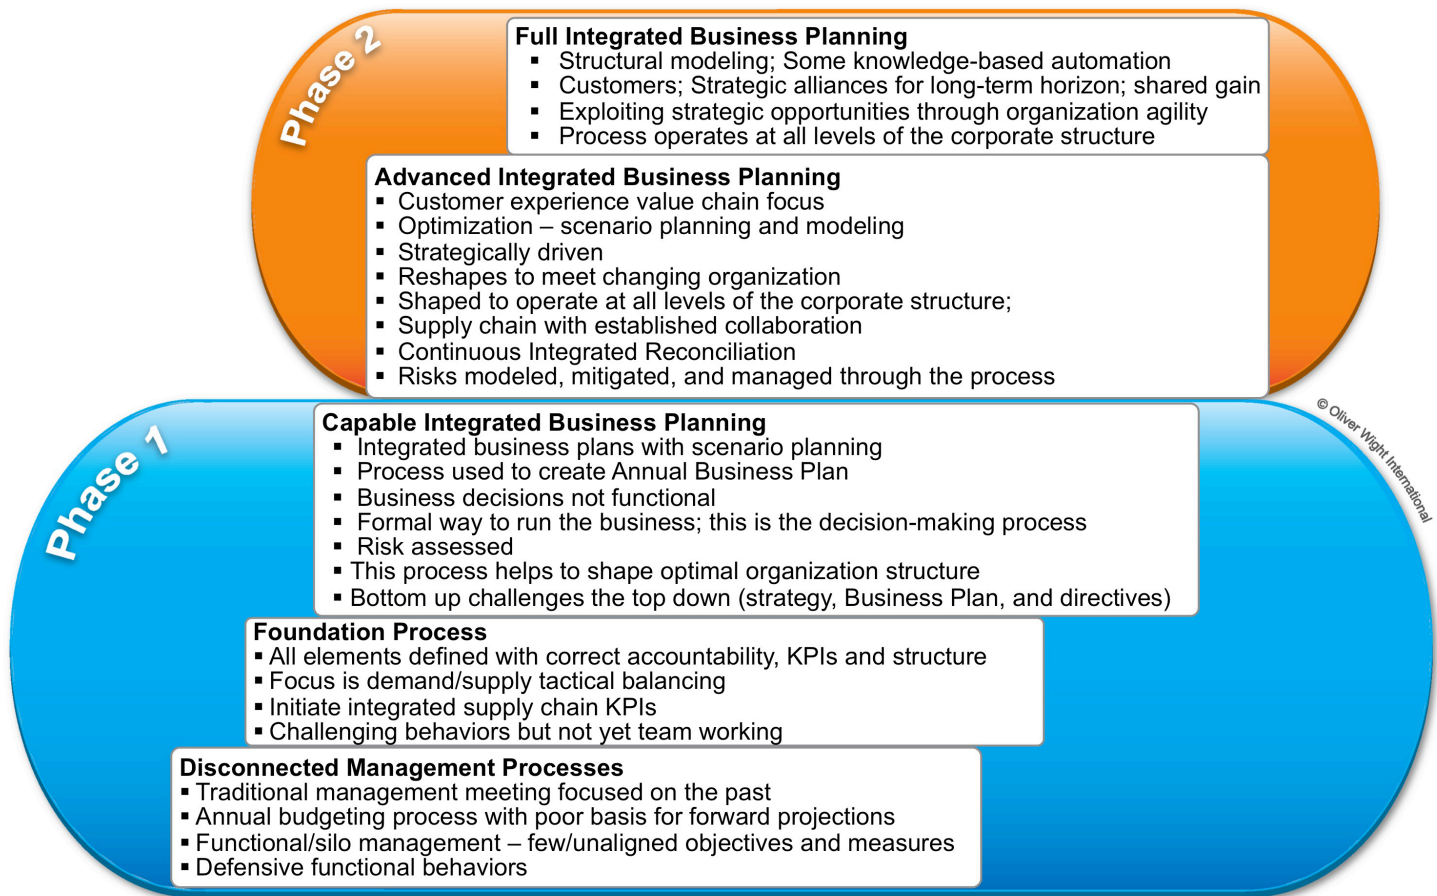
Phase 2

Full Integrated Business Planning
- Structural modeling; Some knowledge-based automation
- Customers; Strategic alliances for long-term horizon; shared gain
- Exploiting strategic opportunities through organization agility
- Process operates at all levels of the corporate structure

Advanced Integrated Business Planning
- Customer experience value chain focus
- Optimization – scenario planning and modeling
- Strategically driven
- Reshapes to meet changing organization
- Shaped to operate at all levels of the corporate structure;
- Supply chain with established collaboration
- Continuous Integrated Reconciliation
- Risks modeled, mitigated, and managed through the process

Phase 1

© Oliver Wight International

Capable Integrated Business Planning
- Integrated business plans with scenario planning
- Process used to create Annual Business Plan
- Business decisions not functional
- Formal way to run the business; this is the decision-making process
- Risk assessed
- This process helps to shape optimal organization structure
- Bottom up challenges the top down (strategy, Business Plan, and directives)

Foundation Process
- All elements defined with correct accountability, KPIs and structure
- Focus is demand/supply tactical balancing
- Initiate integrated supply chain KPIs
- Challenging behaviors but not yet team working

Disconnected Management Processes
- Traditional management meeting focused on the past
- Annual budgeting process with poor basis for forward projections
- Functional/silo management – few/unaligned objectives and measures
- Defensive functional behaviors